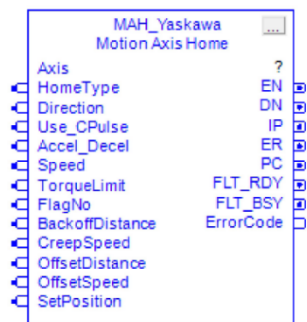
MAH_Yaskawa
Motion Axis Home
...

Axis ?
HomeType EN
Direction DN
Use_CPulse IP
Accel_Decel ER
Speed PC
TorqueLimit FLT_RDY
FlagNo FLT_BSY
BackoffDistance ErrorCode
CreepSpeed
OffsetDistance
OffsetSpeed
SetPosition